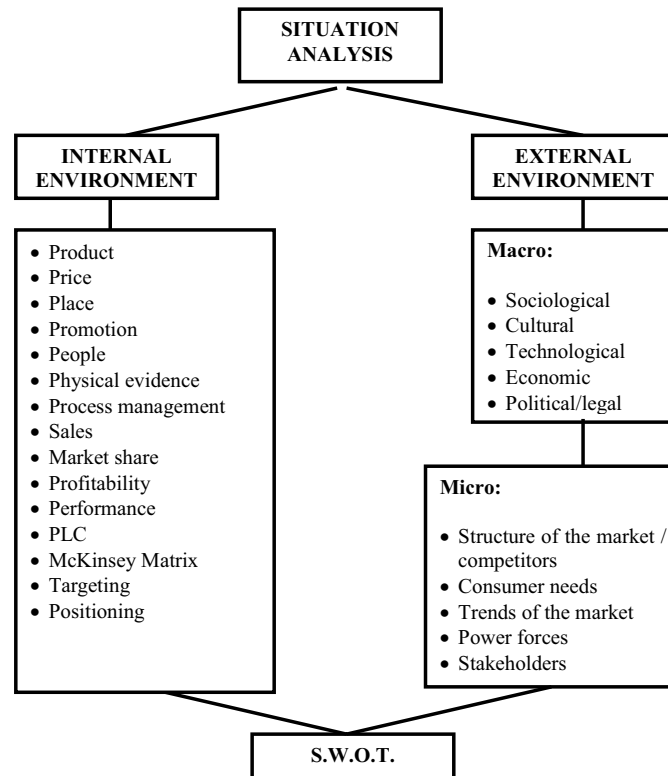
SITUATION ANALYSIS

INTERNAL ENVIRONMENT

- Product
- Price
- Place
- Promotion
- People
- Physical evidence
- Process management
- Sales
- Market share
- Profitability
- Performance
- PLC
- McKinsey Matrix
- Targeting
- Positioning

EXTERNAL ENVIRONMENT

Macro:

- Sociological
- Cultural
- Technological
- Economic
- Political/legal

Micro:

- Structure of the market / competitors
- Consumer needs
- Trends of the market
- Power forces
- Stakeholders

S.W.O.T.